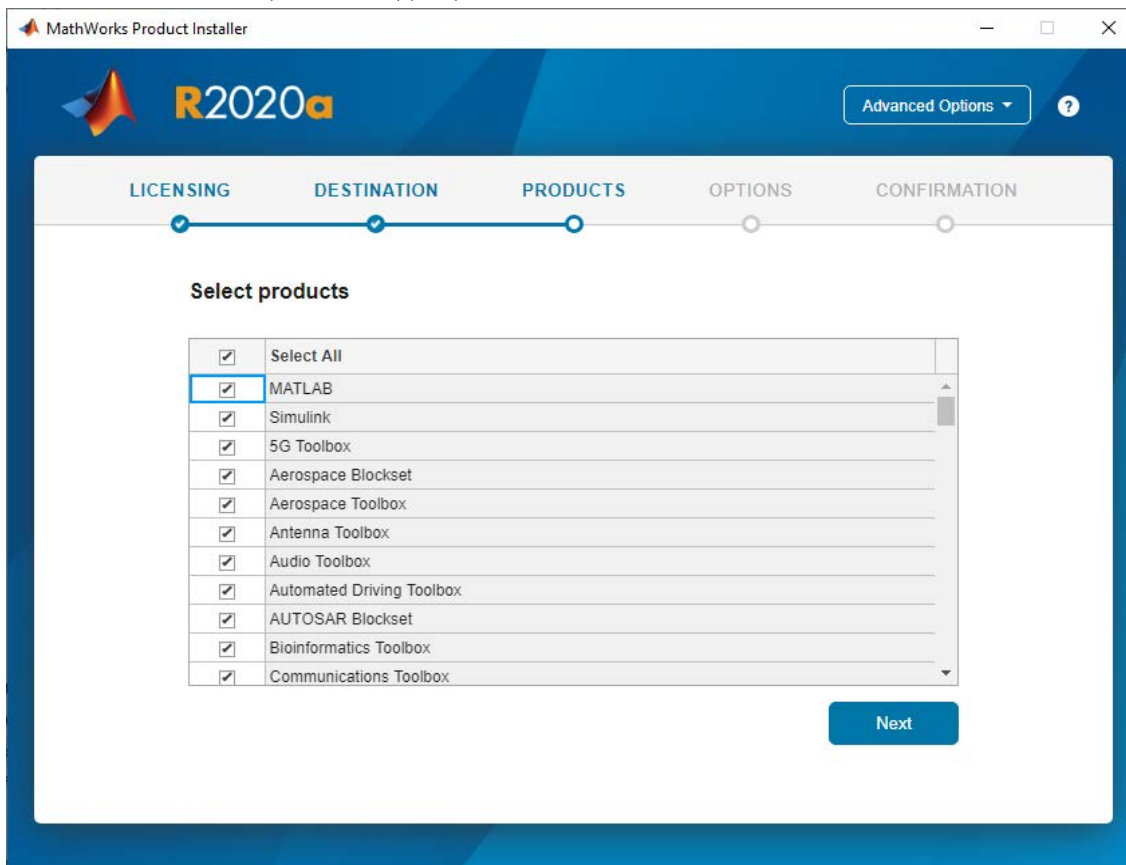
MathWorks Product Installer

R2020a

Advanced Options

?

LICENSING DESTINATION PRODUCTS OPTIONS CONFIRMATION

Select products

| ☑ | Select All |
|---|---|
| ☑ | MATLAB |
| ☑ | Simulink |
| ☑ | 5G Toolbox |
| ☑ | Aerospace Blockset |
| ☑ | Aerospace Toolbox |
| ☑ | Antenna Toolbox |
| ☑ | Audio Toolbox |
| ☑ | Automated Driving Toolbox |
| ☑ | AUTOSAR Blockset |
| ☑ | Bioinformatics Toolbox |
| ☑ | Communications Toolbox |

Next